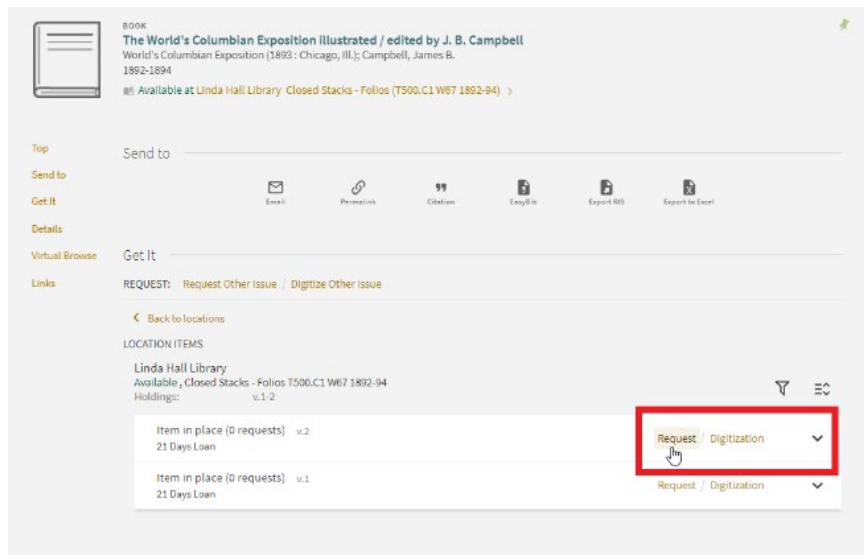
BOOK
The World's Columbian Exposition Illustrated / edited by J. B. Campbell
World's Columbian Exposition (1893 : Chicago, Ill.); Campbell, James B.
1892-1894
Available at Linda Hall Library Closed Stacks - Folios (T500.C1 W67 1892-94) >

Top
Send to
Get It
Details
Virtual Browse
Links

Send to

Email
Permalink
Citation
EasyBib
Export RIS
Export to Excel

Get It

REQUEST: Request Other Issue / Digitize Other Issue

< Back to locations

LOCATION ITEMS

Linda Hall Library
Available , Closed Stacks - Folios T500.C1 W67 1892-94
Holdings: v.1-2

Item in place (0 requests) v.2
21 Days Loan
Request / Digitization

Item in place (0 requests) v.1
21 Days Loan
Request / Digitization